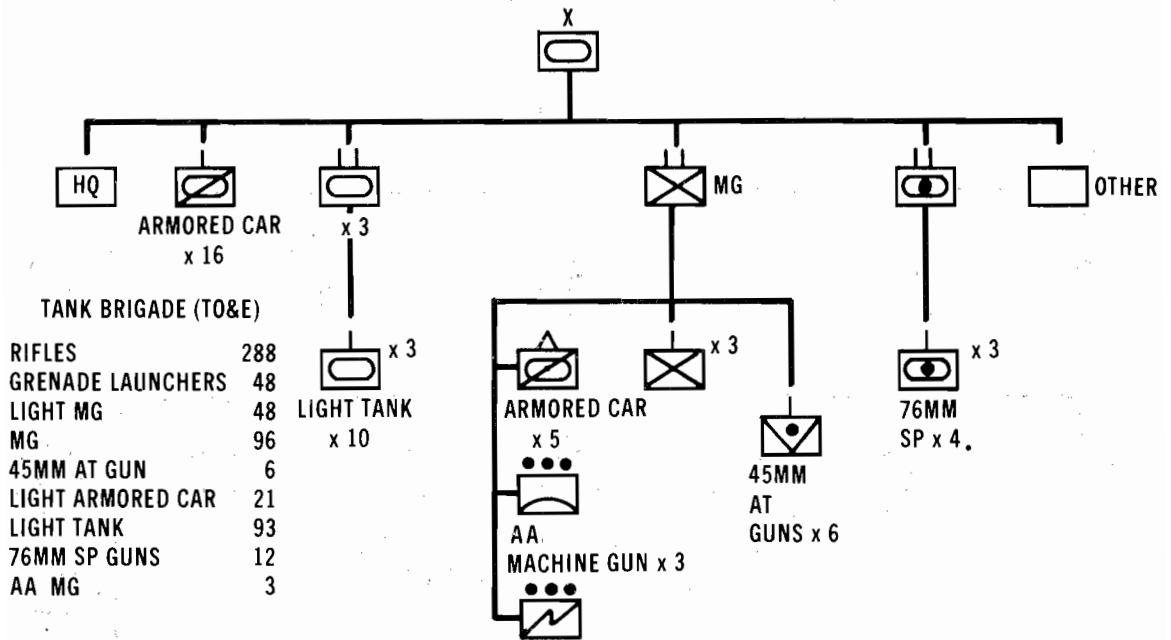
X

HQ

ARMORED CAR x 16

x 3

MG

OTHER

TANK BRIGADE (TO&E)

| | |
|---|---|
| RIFLES | 288 |
| GRENADE LAUNCHERS | 48 |
| LIGHT MG | 48 |
| MG | 96 |
| 45MM AT GUN | 6 |
| LIGHT ARMORED CAR | 21 |
| LIGHT TANK | 93 |
| 76MM SP GUNS | 12 |
| AA MG | 3 |

x 3
LIGHT TANK x 10

ARMORED CAR x 5

x 3

45MM AT GUNS x 6

AA MACHINE GUN x 3

x 3
76MM SP x 4.